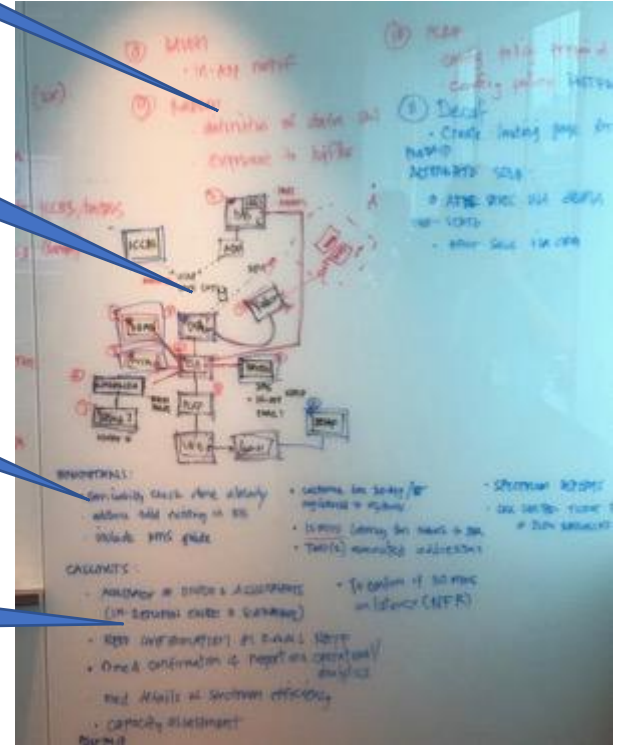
② Batch
- in app method

③ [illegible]
definition of data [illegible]
exposure to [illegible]

④ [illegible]
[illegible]

⑤ Decom
- Create landing page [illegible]
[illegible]
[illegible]
- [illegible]
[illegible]
- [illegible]

ICCBS/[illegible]

ICCBS

ASSUMPTIONS:
- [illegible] check done already
- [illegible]
- Include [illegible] guide

- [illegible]
- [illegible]
- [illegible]

- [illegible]
- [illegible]

CAVEATS:
- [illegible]
([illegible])
- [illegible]
- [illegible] confirmation of report on operations/ analytics
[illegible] details of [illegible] efficiency
- Capacity assessment

- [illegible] (NFR)